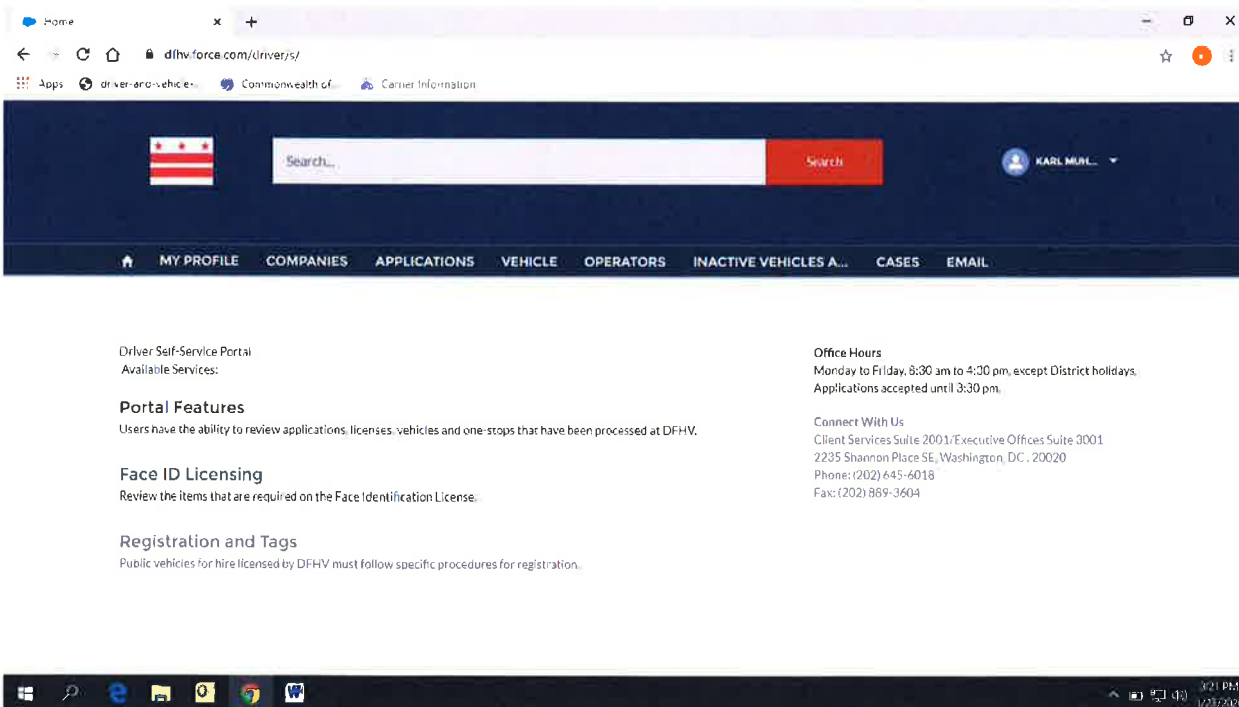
Home

dfhv.force.com/driver/s/

Apps driver-and-vehicle-... Commonwealth of... Carrier Information

Search...

Search

KARL MUH...

MY PROFILE COMPANIES APPLICATIONS VEHICLE OPERATORS INACTIVE VEHICLES A... CASES EMAIL

Driver Self-Service Portal
Available Services:

Portal Features
Users have the ability to review applications, licenses, vehicles and one-stops that have been processed at DFHV.

Face ID Licensing
Review the items that are required on the Face Identification License.

Registration and Tags
Public vehicles for hire licensed by DFHV must follow specific procedures for registration.

Office Hours
Monday to Friday, 8:30 am to 4:30 pm, except District holidays.
Applications accepted until 3:30 pm.

Connect With Us
Client Services Suite 2001/Executive Offices Suite 3001
2235 Shannon Place SE, Washington, DC, 20020
Phone: (202) 645-6018
Fax: (202) 889-3604

3:21 PM
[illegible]